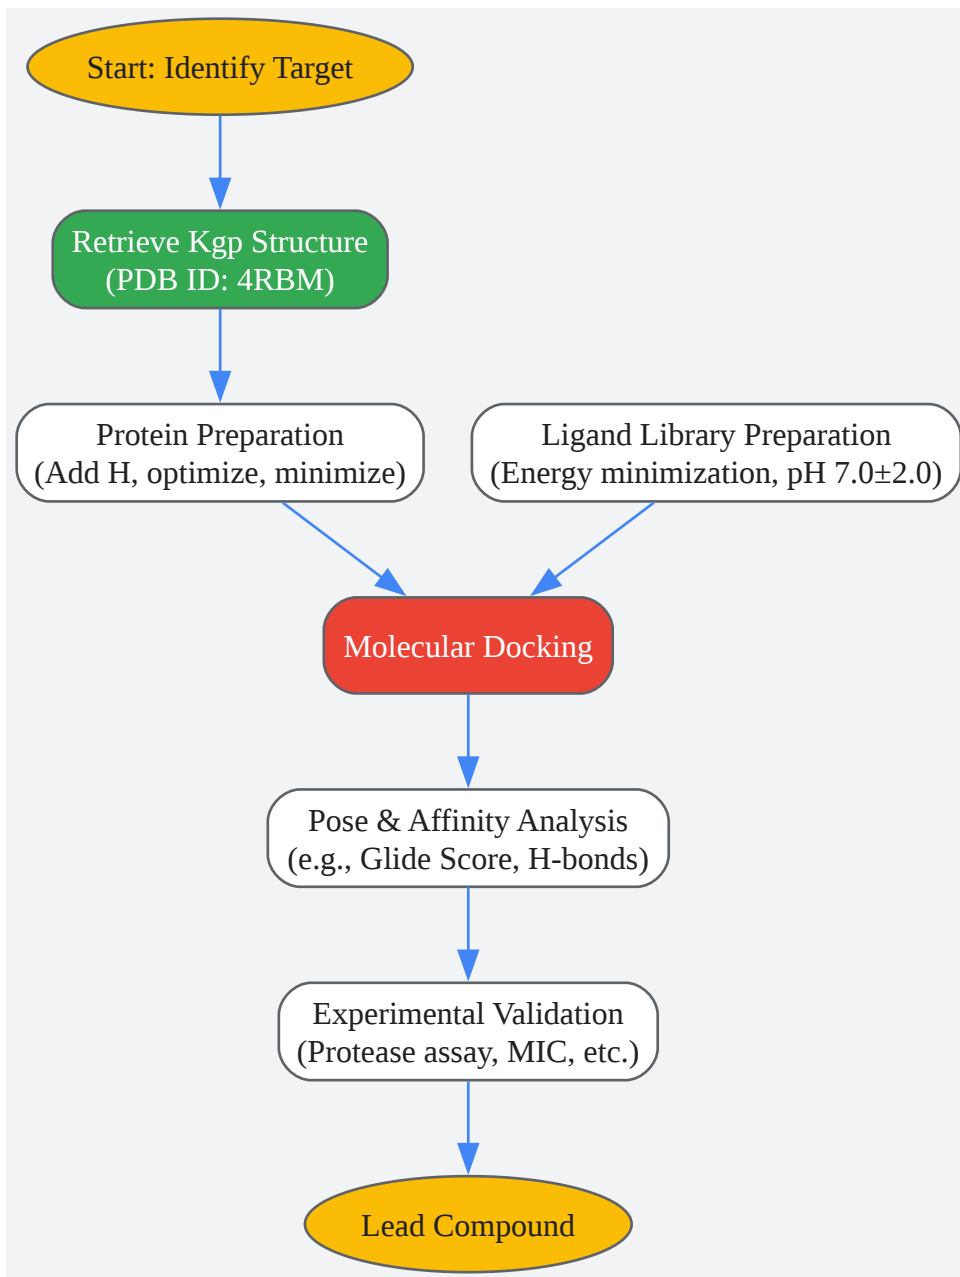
Start: Identify Target

Retrieve Kgp Structure
(PDB ID: 4RBM)

Protein Preparation
(Add H, optimize, minimize)

Ligand Library Preparation
(Energy minimization, pH 7.0±2.0)

Molecular Docking

Pose & Affinity Analysis
(e.g., Glide Score, H-bonds)

Experimental Validation
(Protease assay, MIC, etc.)

Lead Compound